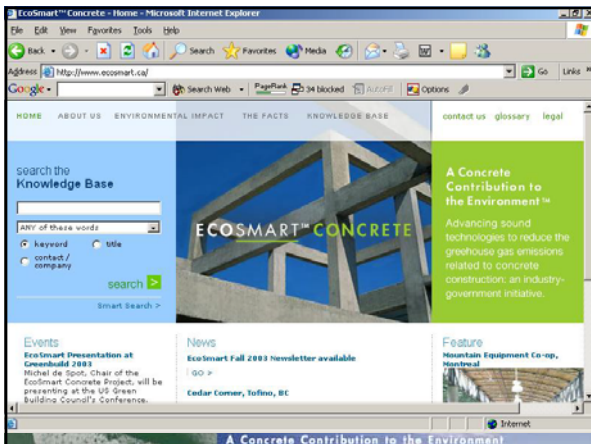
EcoSmart™ Concrete - Home - Microsoft Internet Explorer

File Edit View Favorites Tools Help

Back Search Favorites Media

Address http://www.ecosmart.ca/ Go Links

Google Search Web PageRank 34 blocked AutoFill Options

HOME ABOUT US ENVIRONMENTAL IMPACT THE FACTS KNOWLEDGE BASE

contact us glossary legal

search the Knowledge Base

ANY of these words

keyword title contact / company

search

Smart Search >

ECOSMART™ CONCRETE

A Concrete Contribution to the Environment™

Advancing sound technologies to reduce the greehouse gas emissions related to concrete construction: an industry-government initiative.

Events

EcoSmart Presentation at Greenbuild 2003

Michel de Spot, Chair of the EcoSmart Concrete Project, will be presenting at the US Green Building Council's Conference.

News

EcoSmart Fall 2003 Newsletter available

GO >

Cedar Corner, Tofino, BC

Feature

Mountain Equipment Co-op, Montreal

Internet

A Concrete Contribution to the Environment